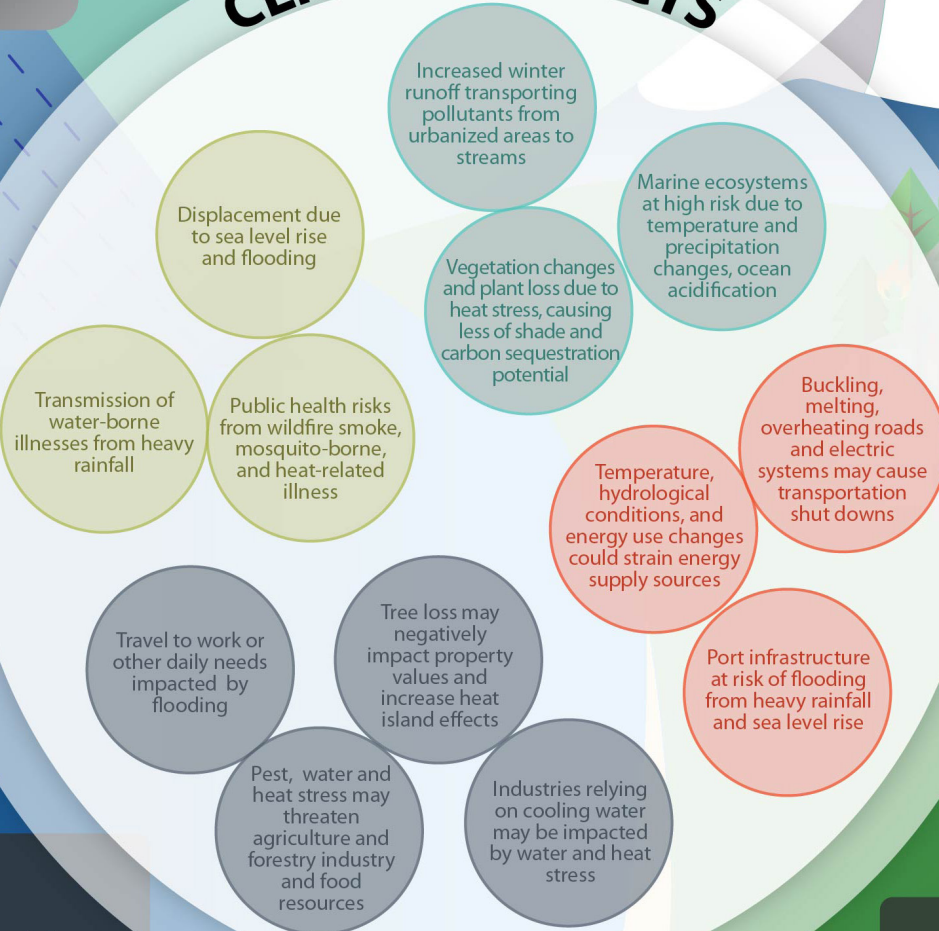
CL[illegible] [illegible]CTS

Increased winter runoff transporting pollutants from urbanized areas to streams

Marine ecosystems at high risk due to temperature and precipitation changes, ocean acidification

Vegetation changes and plant loss due to heat stress, causing less of shade and carbon sequestration potential

Displacement due to sea level rise and flooding

Transmission of water-borne illnesses from heavy rainfall

Public health risks from wildfire smoke, mosquito-borne, and heat-related illness

Buckling, melting, overheating roads and electric systems may cause transportation shut downs

Temperature, hydrological conditions, and energy use changes could strain energy supply sources

Port infrastructure at risk of flooding from heavy rainfall and sea level rise

Travel to work or other daily needs impacted by flooding

Tree loss may negatively impact property values and increase heat island effects

Pest, water and heat stress may threaten agriculture and forestry industry and food resources

Industries relying on cooling water may be impacted by water and heat stress